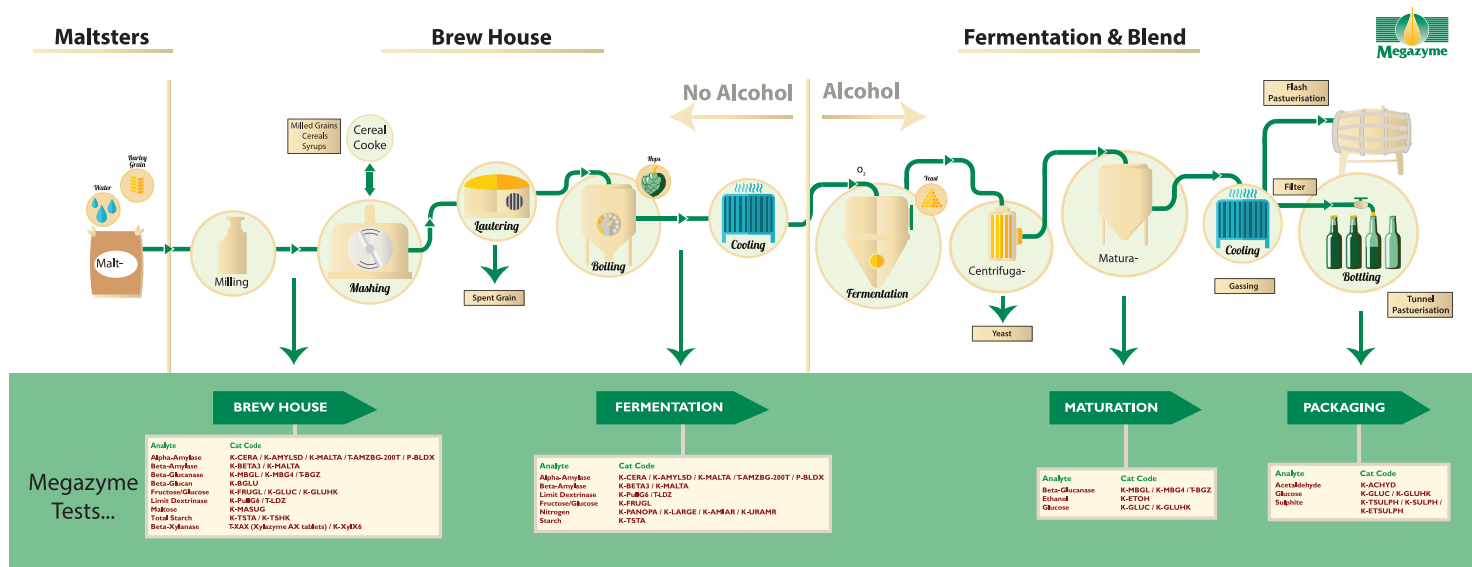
Maltsters

Brew House

Fermentation & Blend

Megazyme

No Alcohol

Alcohol

Barley Grain

Water

Malt-

Milling

Milled Grains Cereals Syrups

Cereal Cooke

Mashing

Lautering

Spent Grain

Hops

Boiling

Cooling

$O_2$

Yeast

Fermentation

Centrifuga-

Yeast

Matura-

Cooling

Gassing

Flash Pastuerisation

Filter

Bottling

Tunnel Pastuerisation

Megazyme Tests...

BREW HOUSE

| Analyte | Cat Code |
|---|---|
| Alpha-Amylase | K-CERA / K-AMYLSD / K-MALTA / T-AMZBG-200T / P-BLDX |
| Beta-Amylase | K-BETA3 / K-MALTA |
| Beta-Glucanase | K-MBGL / K-MBG4 / T-BGZ |
| Beta-Glucan | K-BGLU |
| Fructose/Glucose | K-FRUGL / K-GLUC / K-GLUHK |
| Limit Dextrinase | K-PullG6 / T-LDZ |
| Maltose | K-MASUG |
| Total Starch | K-TSTA / K-TSHK |
| Beta-Xylanase | T-XAX (Xylazyme AX tablets) / K-XylX6 |

FERMENTATION

| Analyte | Cat Code |
|---|---|
| Alpha-Amylase | K-CERA / K-AMYLSD / K-MALTA / T-AMZBG-200T / P-BLDX |
| Beta-Amylase | K-BETA3 / K-MALTA |
| Limit Dextrinase | K-PullG6 / T-LDZ |
| Fructose/Glucose | K-FRUGL |
| Nitrogen | K-PANOPA / K-LARGE / K-AMIAR / K-URAMR |
| Starch | K-TSTA |

MATURATION

| Analyte | Cat Code |
|---|---|
| Beta-Glucanase | K-MBGL / K-MBG4 / T-BGZ |
| Ethanol | K-ETOH |
| Glucose | K-GLUC / K-GLUHK |

PACKAGING

| Analyte | Cat Code |
|---|---|
| Acetaldehyde | K-ACHYD |
| Glucose | K-GLUC / K-GLUHK |
| Sulphite | K-TSULPH / K-SULPH / K-ETSULPH |